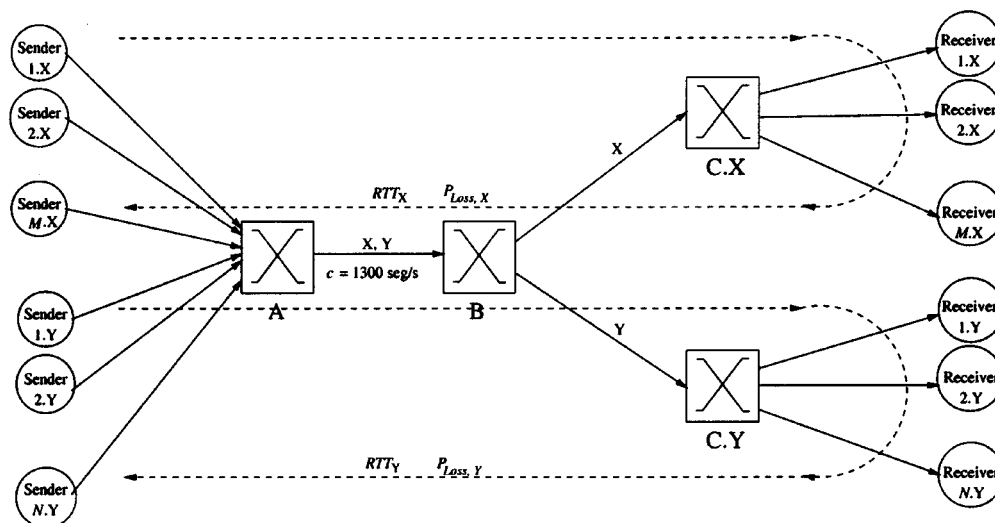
Sender 1.X

Sender 2.X

Sender $M$.X

Sender 1.Y

Sender 2.Y

Sender $N$.Y

$RTT_X$ $P_{Loss,\,X}$

X, Y

$c$ = 1300 seg/s

A

B

X

Y

C.X

C.Y

$RTT_Y$ $P_{Loss,\,Y}$

Receiver 1.X

Receiver 2.X

Receiver $M$.X

Receiver 1.Y

Receiver 2.Y

Receiver $N$.Y